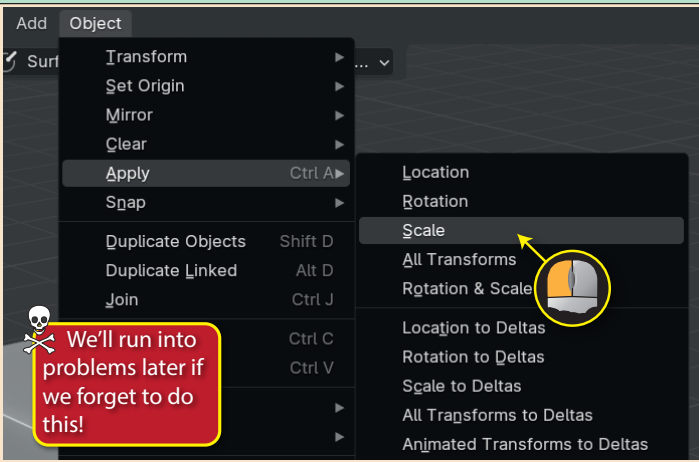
Add Object

Surf

...

Transform
Set Origin
Mirror
Clear
Apply Ctrl A
Snap
Duplicate Objects Shift D
Duplicate Linked Alt D
Join Ctrl J
Ctrl C
Ctrl V

Location
Rotation
Scale
All Transforms
Rotation & Scale
Location to Deltas
Rotation to Deltas
Scale to Deltas
All Transforms to Deltas
Animated Transforms to Deltas

We'll run into problems later if we forget to do this!